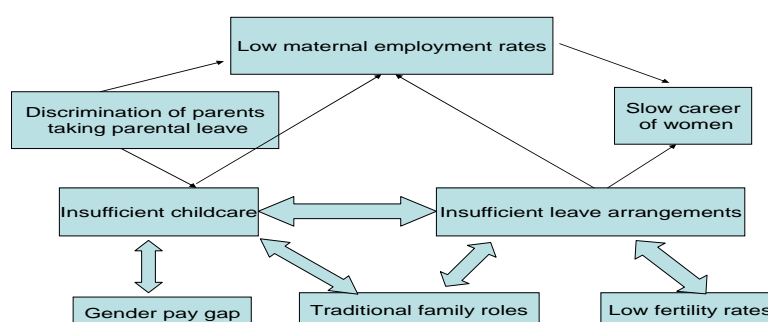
Low maternal employment rates

Discrimination of parents taking parental leave

Slow career of women

Insufficient childcare

Insufficient leave arrangements

Gender pay gap

Traditional family roles

Low fertility rates